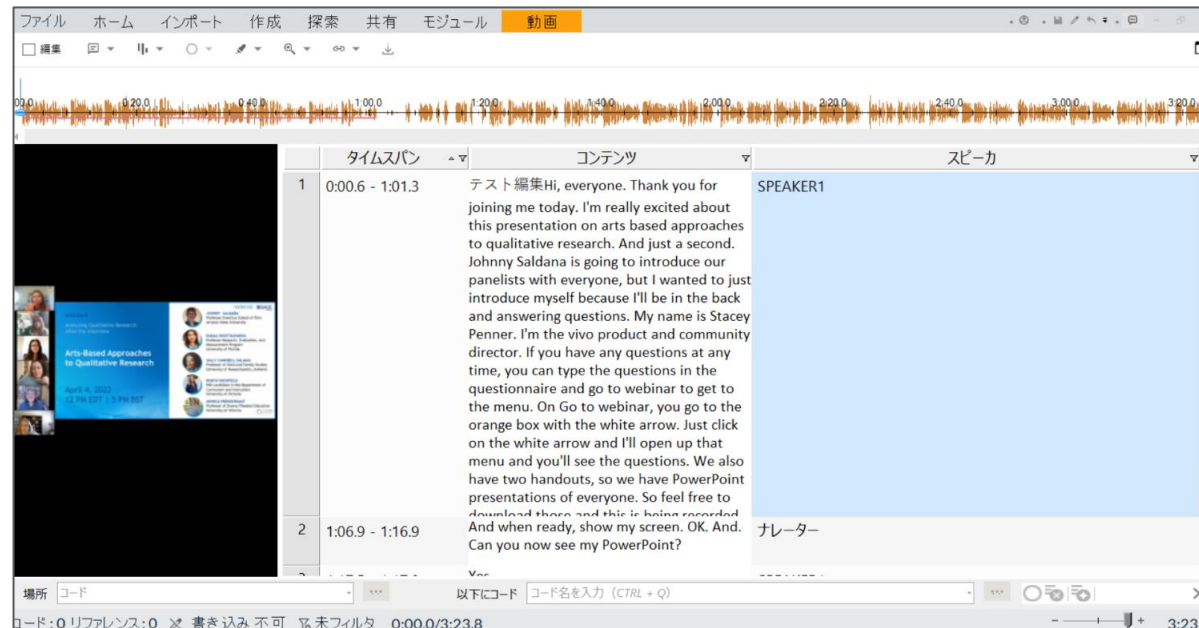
ファイル ホーム インポート 作成 探索 共有 モジュール 動画

編集

0:00.0 0:20.0 0:40.0 1:00.0 1:20.0 1:40.0 2:00.0 2:20.0 2:40.0 3:00.0 3:20.0

Arts-Based Approaches to Qualitative Research

April 4, 2022
12 PM EDT | 9 PM BST

| | タイムスパン | コンテンツ | スピーカ |
|---|---|---|---|
| 1 | 0:00.6 - 1:01.3 | テスト編集Hi, everyone. Thank you for joining me today. I'm really excited about this presentation on arts based approaches to qualitative research. And just a second. Johnny Saldana is going to introduce our panelists with everyone, but I wanted to just introduce myself because I'll be in the back and answering questions. My name is Stacey Penner. I'm the vivo product and community director. If you have any questions at any time, you can type the questions in the questionnaire and go to webinar to get to the menu. On Go to webinar, you go to the orange box with the white arrow. Just click on the white arrow and I'll open up that menu and you'll see the questions. We also have two handouts, so we have PowerPoint presentations of everyone. So feel free to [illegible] | SPEAKER1 |
| 2 | 1:06.9 - 1:16.9 | And when ready, show my screen. OK. And. Can you now see my PowerPoint? | ナレーター |
| 3 | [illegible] | Yes | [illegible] |

場所 コード

以下にコード コード名を入力 (CTRL + Q)

コード: 0 リファレンス: 0 書き込み 不可 未フィルタ 0:00.0/3:23.8

3:23